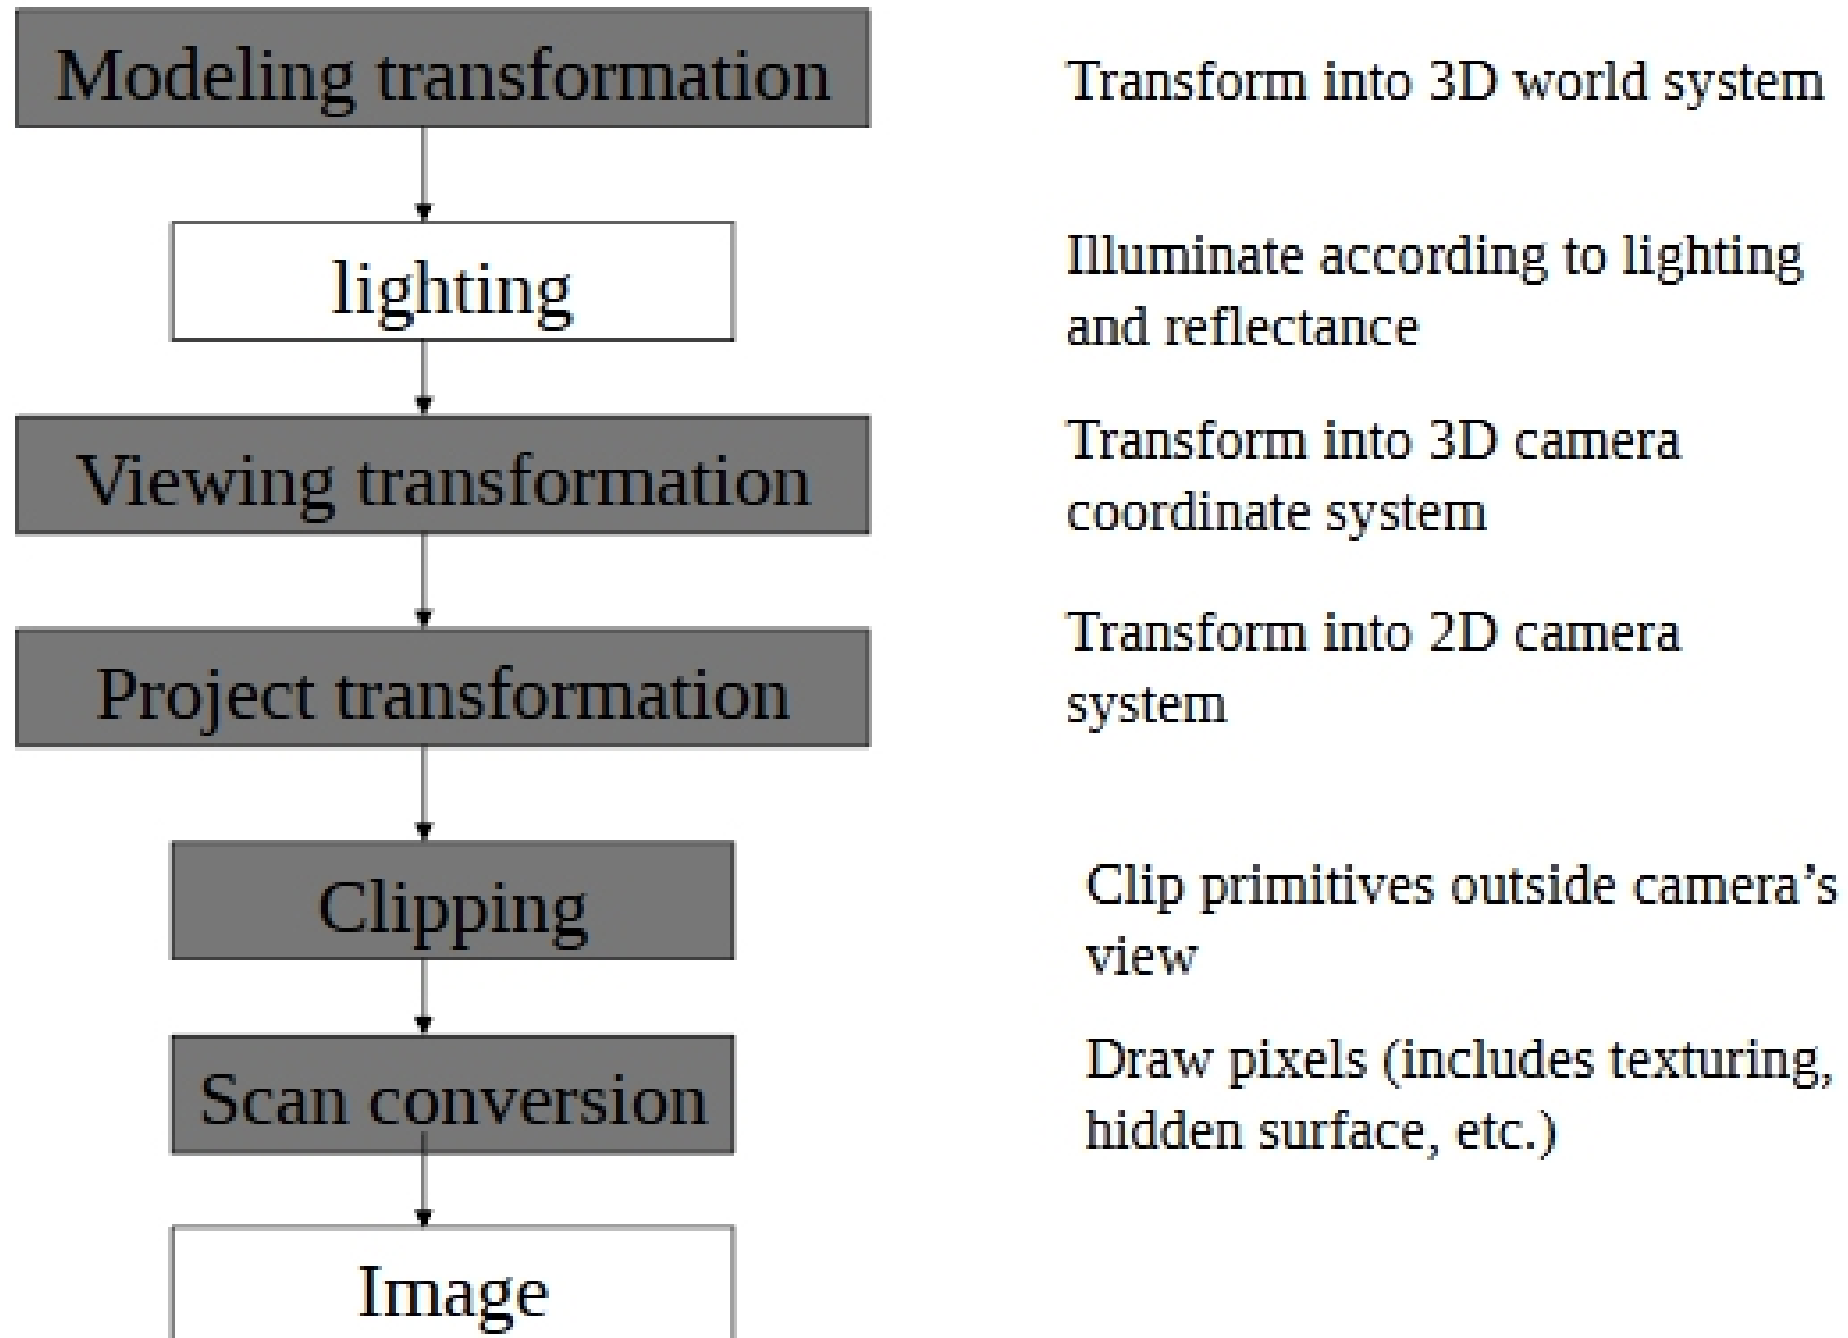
Modeling transformation

Transform into 3D world system

lighting

Illuminate according to lighting and reflectance

Viewing transformation

Transform into 3D camera coordinate system

Project transformation

Transform into 2D camera system

Clipping

Clip primitives outside camera's view

Scan conversion

Draw pixels (includes texturing, hidden surface, etc.)

Image